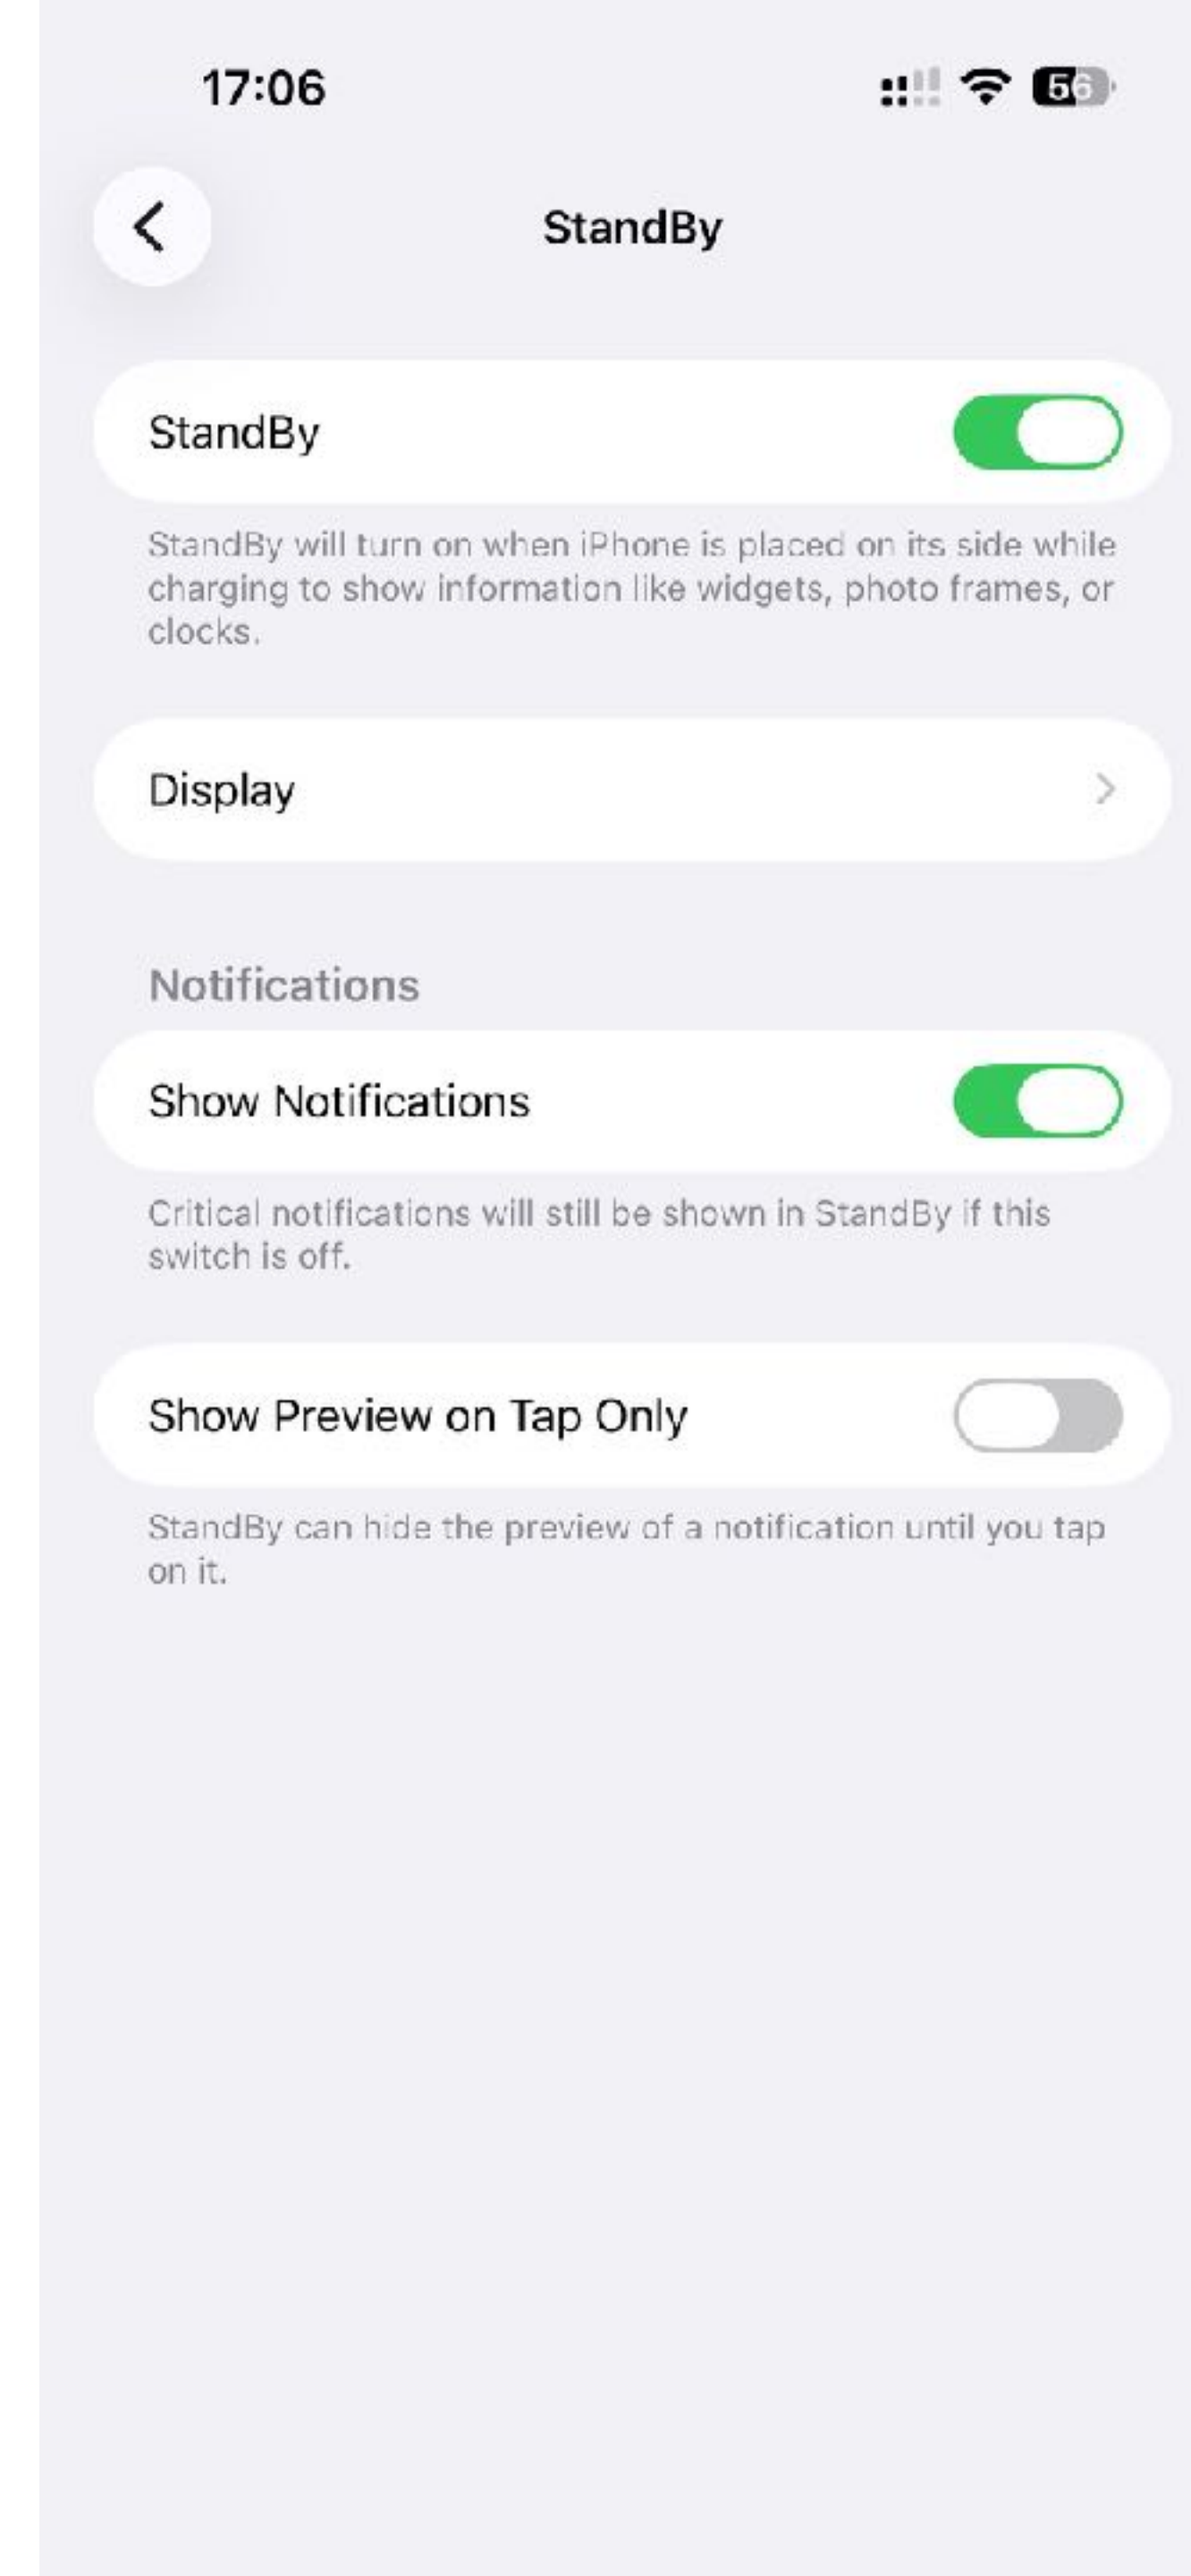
17:06

56

StandBy

StandBy

StandBy will turn on when iPhone is placed on its side while charging to show information like widgets, photo frames, or clocks.

Display

Notifications

Show Notifications

Critical notifications will still be shown in StandBy if this switch is off.

Show Preview on Tap Only

StandBy can hide the preview of a notification until you tap on it.